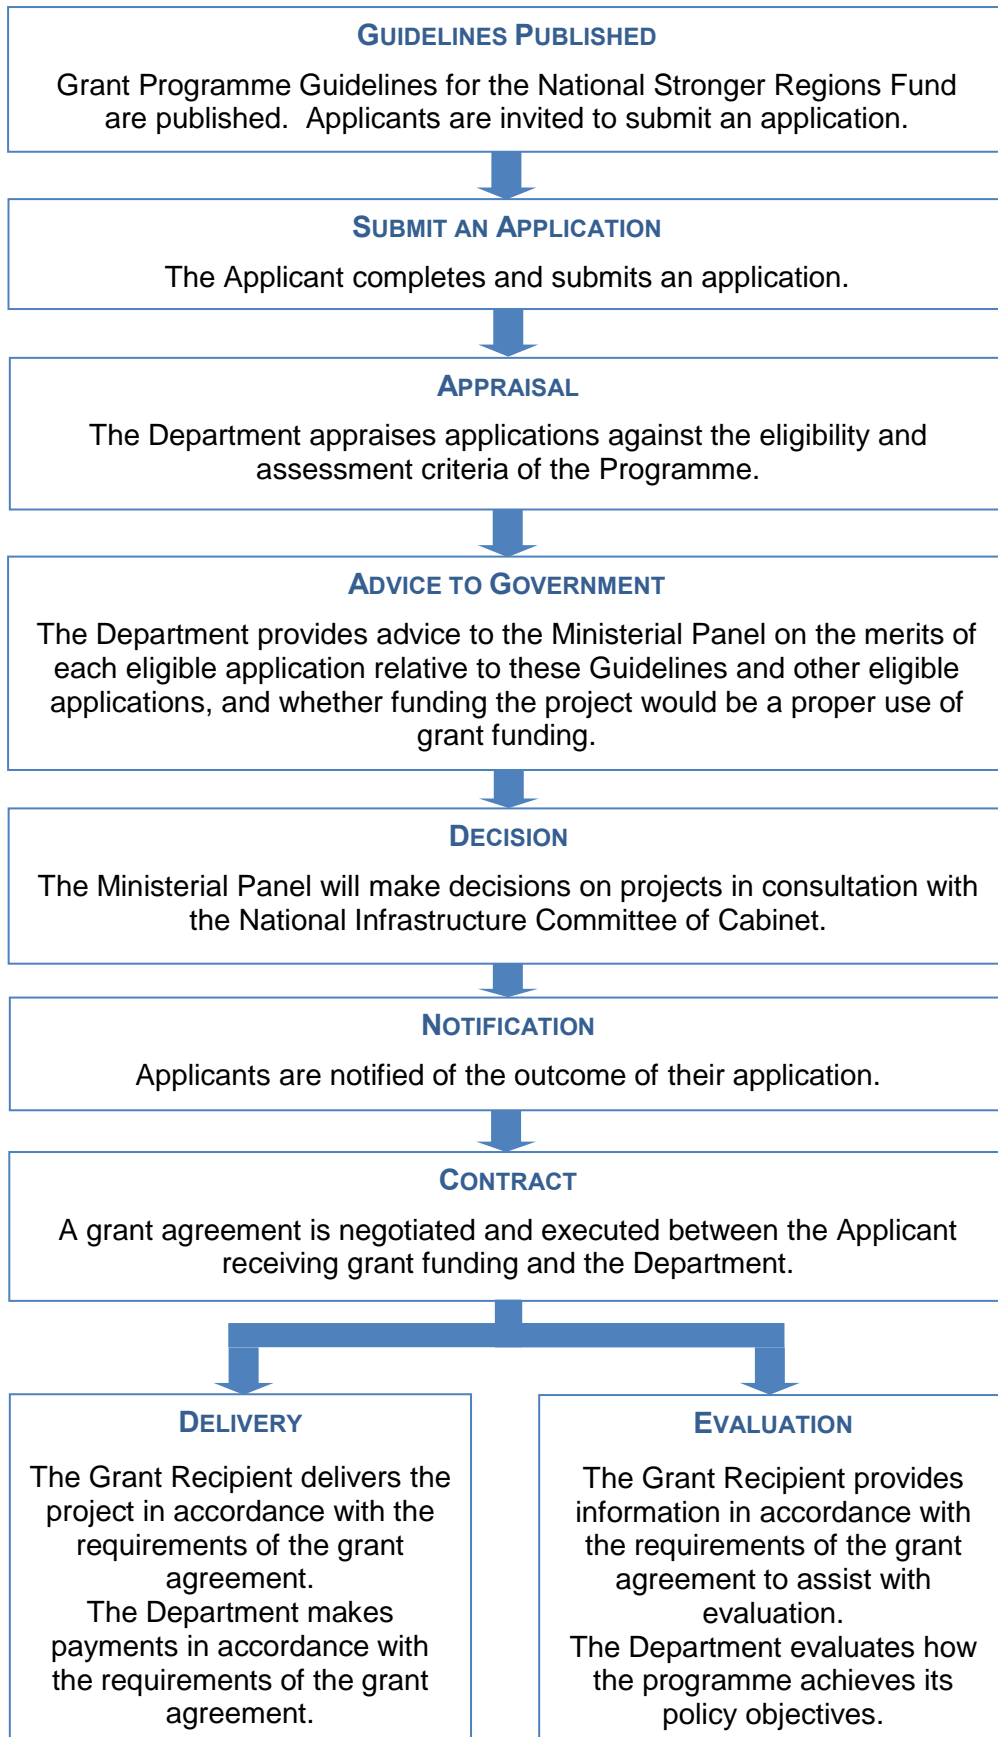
GUIDELINES PUBLISHED

Grant Programme Guidelines for the National Stronger Regions Fund are published. Applicants are invited to submit an application.

SUBMIT AN APPLICATION

The Applicant completes and submits an application.

APPRAISAL

The Department appraises applications against the eligibility and assessment criteria of the Programme.

ADVICE TO GOVERNMENT

The Department provides advice to the Ministerial Panel on the merits of each eligible application relative to these Guidelines and other eligible applications, and whether funding the project would be a proper use of grant funding.

DECISION

The Ministerial Panel will make decisions on projects in consultation with the National Infrastructure Committee of Cabinet.

NOTIFICATION

Applicants are notified of the outcome of their application.

CONTRACT

A grant agreement is negotiated and executed between the Applicant receiving grant funding and the Department.

DELIVERY

The Grant Recipient delivers the project in accordance with the requirements of the grant agreement.
The Department makes payments in accordance with the requirements of the grant agreement.

EVALUATION

The Grant Recipient provides information in accordance with the requirements of the grant agreement to assist with evaluation.
The Department evaluates how the programme achieves its policy objectives.